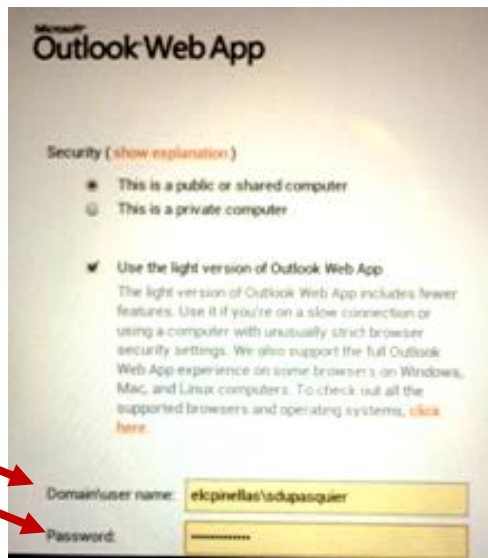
Microsoft
Outlook Web App

Security ( show explanation )

This is a public or shared computer
This is a private computer

Use the light version of Outlook Web App
The light version of Outlook Web App includes fewer features. Use it if you're on a slow connection or using a computer with unusually strict browser security settings. We also support the full Outlook Web App experience on some browsers on Windows, Mac, and Linux computers. To check out all the supported browsers and operating systems, click here.

Domain\user name: elcpinellas\sdupasquier
Password: ••••••••••